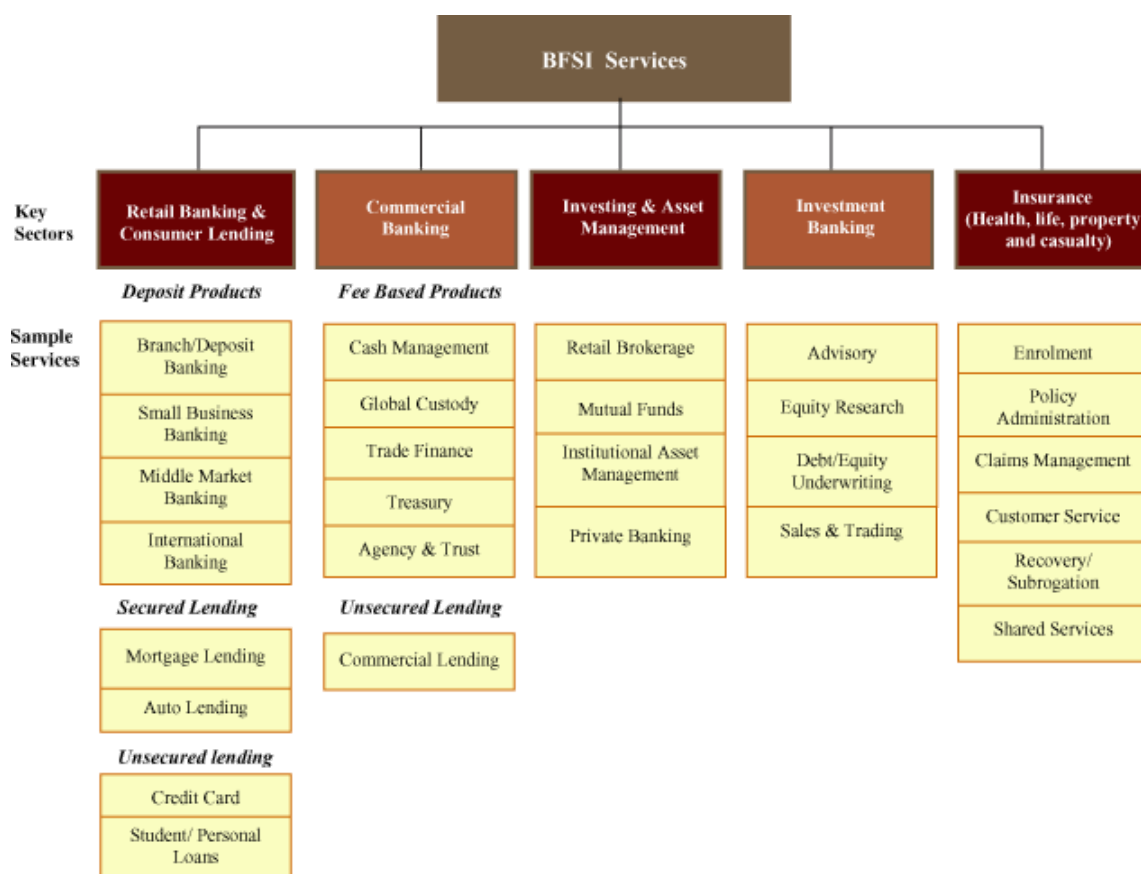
BFSI Services

Key Sectors

Retail Banking & Consumer Lending

Commercial Banking

Investing & Asset Management

Investment Banking

Insurance (Health, life, property and casualty)

Sample Services

Deposit Products

Branch/Deposit Banking

Small Business Banking

Middle Market Banking

International Banking

Secured Lending

Mortgage Lending

Auto Lending

Unsecured lending

Credit Card

Student/ Personal Loans

Fee Based Products

Cash Management

Global Custody

Trade Finance

Treasury

Agency & Trust

Unsecured Lending

Commercial Lending

Retail Brokerage

Mutual Funds

Institutional Asset Management

Private Banking

Advisory

Equity Research

Debt/Equity Underwriting

Sales & Trading

Enrolment

Policy Administration

Claims Management

Customer Service

Recovery/ Subrogation

Shared Services